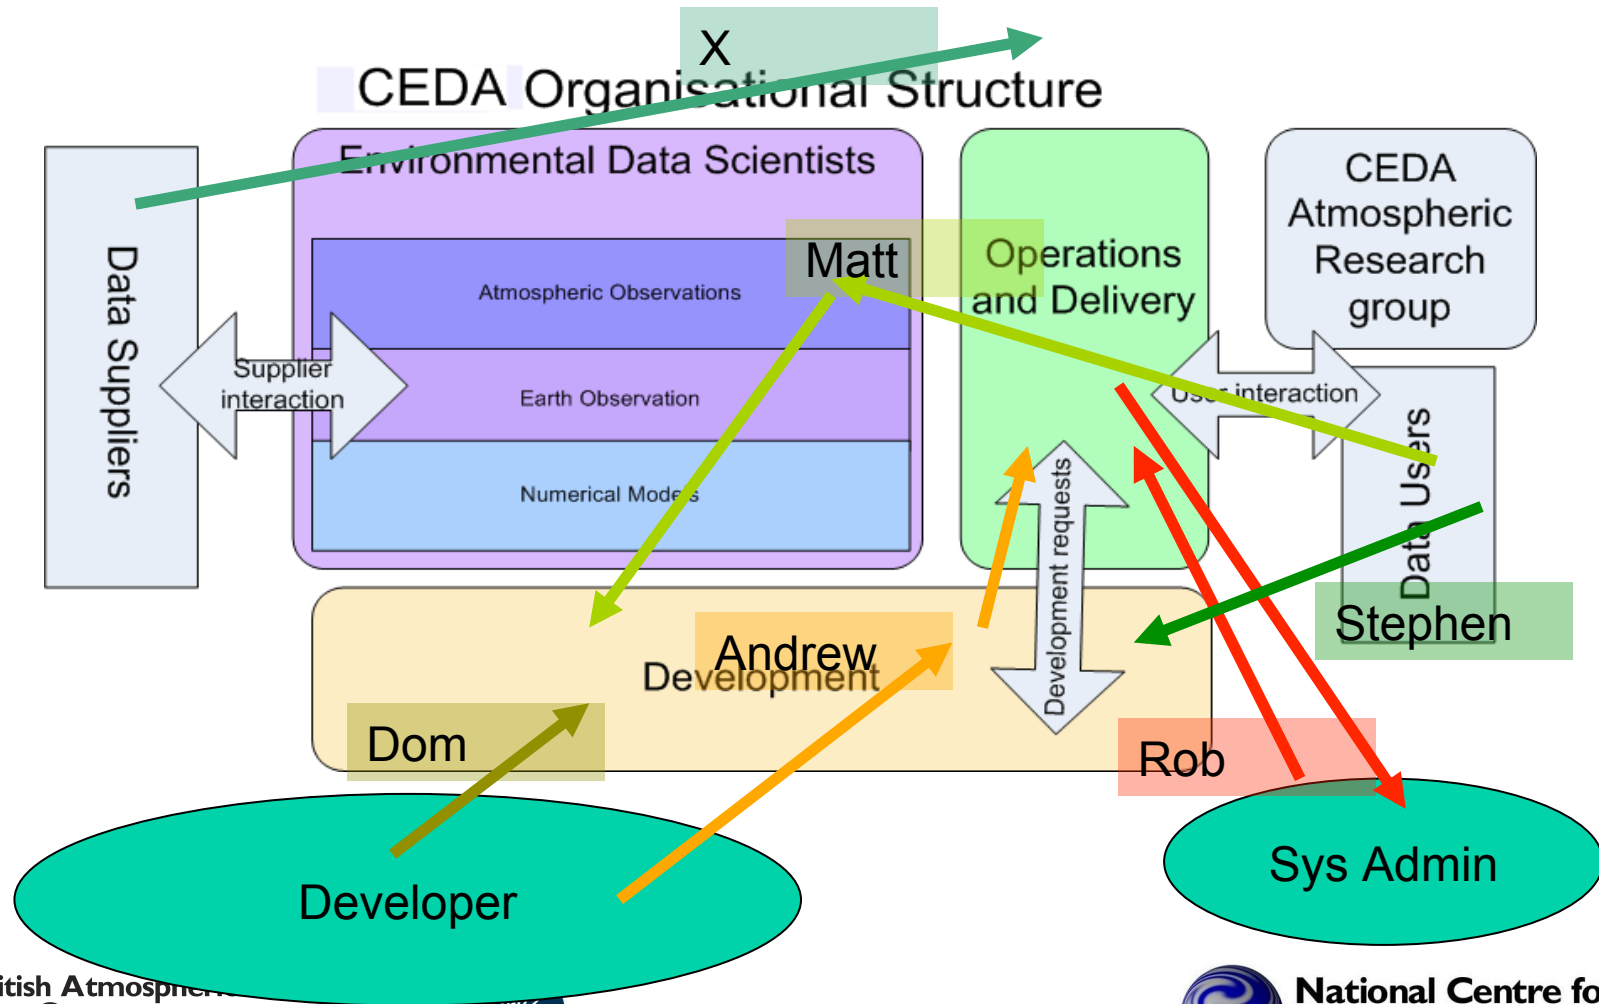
X

CEDA Organisational Structure

Environmental Data Scientists

Atmospheric Observations

Earth Observation

Numerical Models

Matt

Operations and Delivery

CEDA Atmospheric Research group

Data Suppliers

Supplier interaction

User interaction

Data Users

Development requests

Development

Andrew

Dom

Stephen

Rob

Developer

Sys Admin

itish Atmospheric

National Centre fo